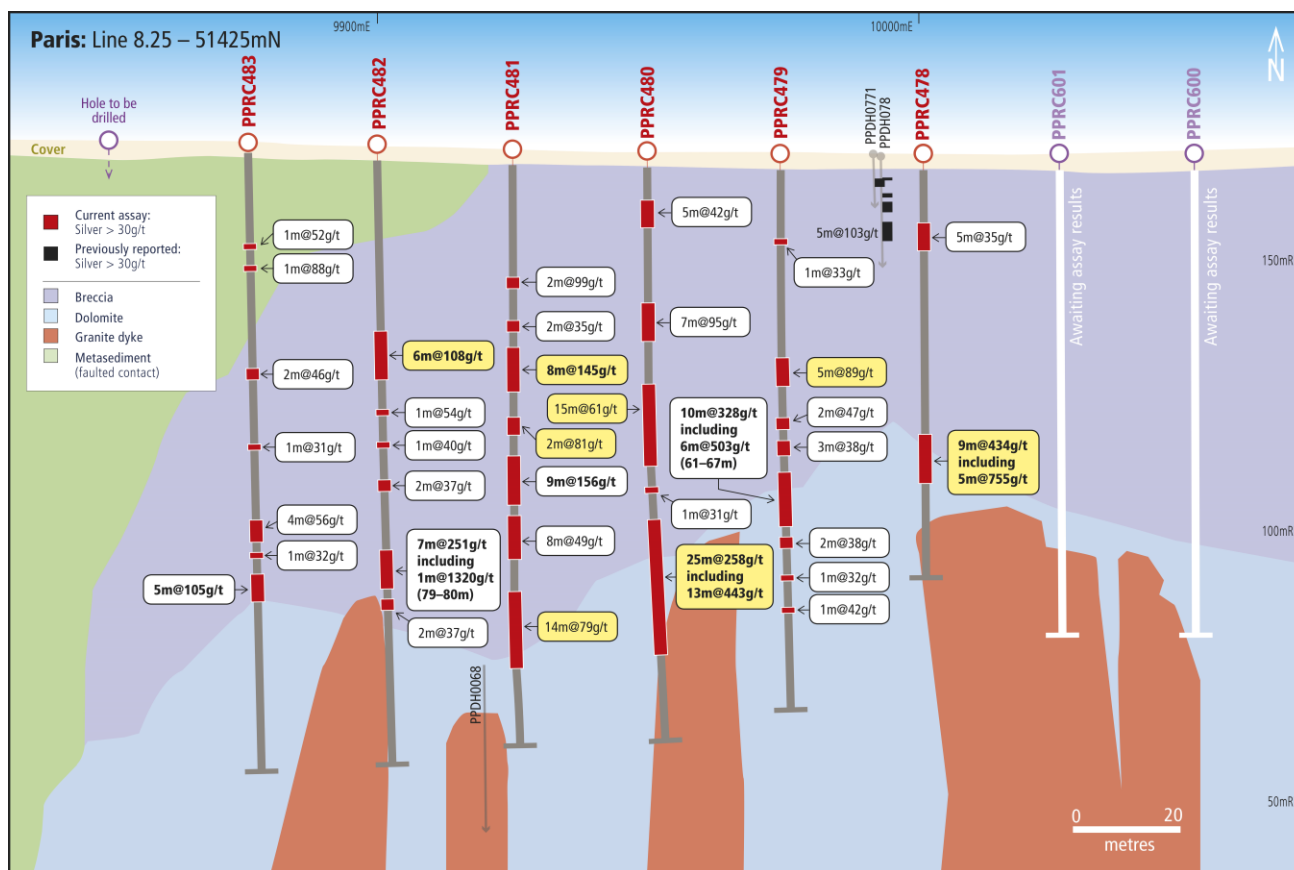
Paris: Line 8.25 – 51425mN

9900mE

10000mE

N

Hole to be drilled

Cover

PPRC483

PPRC482

PPRC481

PPRC480

PPRC479

PPDH0771
PPDH078

PPRC478

PPRC601

PPRC600

Current assay: Silver > 30g/t
Previously reported: Silver > 30g/t
Breccia
Dolomite
Granite dyke
Metasediment (faulted contact)

1m@52g/t
1m@88g/t
2m@46g/t
1m@31g/t
4m@56g/t
1m@32g/t
5m@105g/t

6m@108g/t
1m@54g/t
1m@40g/t
2m@37g/t
7m@251g/t including 1m@1320g/t (79–80m)
2m@37g/t

2m@99g/t
2m@35g/t
8m@145g/t
15m@61g/t
2m@81g/t
9m@156g/t
8m@49g/t
14m@79g/t

PPDH0068

5m@42g/t
7m@95g/t
10m@328g/t including 6m@503g/t (61–67m)
1m@31g/t
25m@258g/t including 13m@443g/t

5m@103g/t
1m@33g/t
5m@89g/t
2m@47g/t
3m@38g/t
2m@38g/t
1m@32g/t
1m@42g/t

5m@35g/t
9m@434g/t including 5m@755g/t

Awaiting assay results
Awaiting assay results

150mRL
100mRL
50mRL

0 20
metres